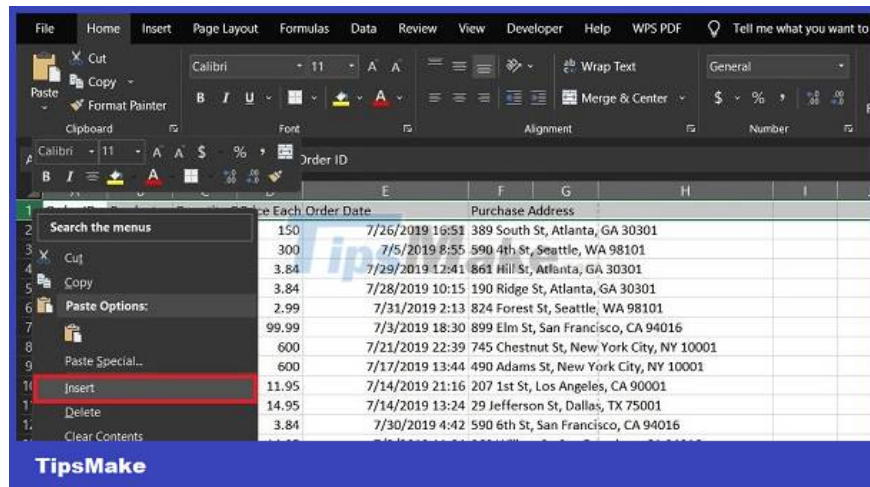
File Home Insert Page Layout Formulas Data Review View Developer Help WPS PDF Tell me what you want to

Cut
Copy
Paste
Format Painter
Clipboard

Calibri 11 A A
B I U
Font

Wrap Text
Merge & Center
Alignment

General
$ % ,
Number

Calibri 11 A A $ % ,
B I

Order ID

E F G H I

ce Each Order Date Purchase Address

Search the menus
Cut
Copy
Paste Options:
Paste Special...
Insert
Delete
Clear Contents

| Price Each | Order Date | Purchase Address |
|---|---|---|
| 150 | 7/26/2019 16:51 | 389 South St, Atlanta, GA 30301 |
| 300 | 7/5/2019 8:55 | 590 4th St, Seattle, WA 98101 |
| 3.84 | 7/29/2019 12:41 | 861 Hill St, Atlanta, GA 30301 |
| 3.84 | 7/28/2019 10:15 | 190 Ridge St, Atlanta, GA 30301 |
| 2.99 | 7/31/2019 2:13 | 824 Forest St, Seattle, WA 98101 |
| 99.99 | 7/3/2019 18:30 | 899 Elm St, San Francisco, CA 94016 |
| 600 | 7/21/2019 22:39 | 745 Chestnut St, New York City, NY 10001 |
| 600 | 7/17/2019 13:44 | 490 Adams St, New York City, NY 10001 |
| 11.95 | 7/14/2019 21:16 | 207 1st St, Los Angeles, CA 90001 |
| 14.95 | 7/14/2019 13:24 | 29 Jefferson St, Dallas, TX 75001 |
| 3.84 | 7/30/2019 4:42 | 590 6th St, San Francisco, CA 94016 |

TipsMake